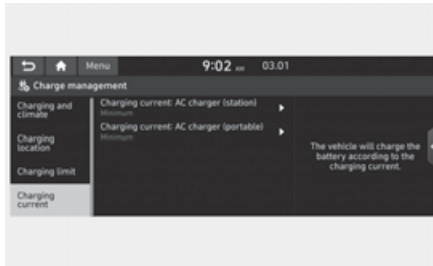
Menu 9:02 AM 03.01

Charge management

Charging and climate

Charging location

Charging limit

Charging current

Charging current: AC charger (station)
Minimum

Charging current: AC charger (portable)
Minimum

The vehicle will charge the battery according to the charging current.